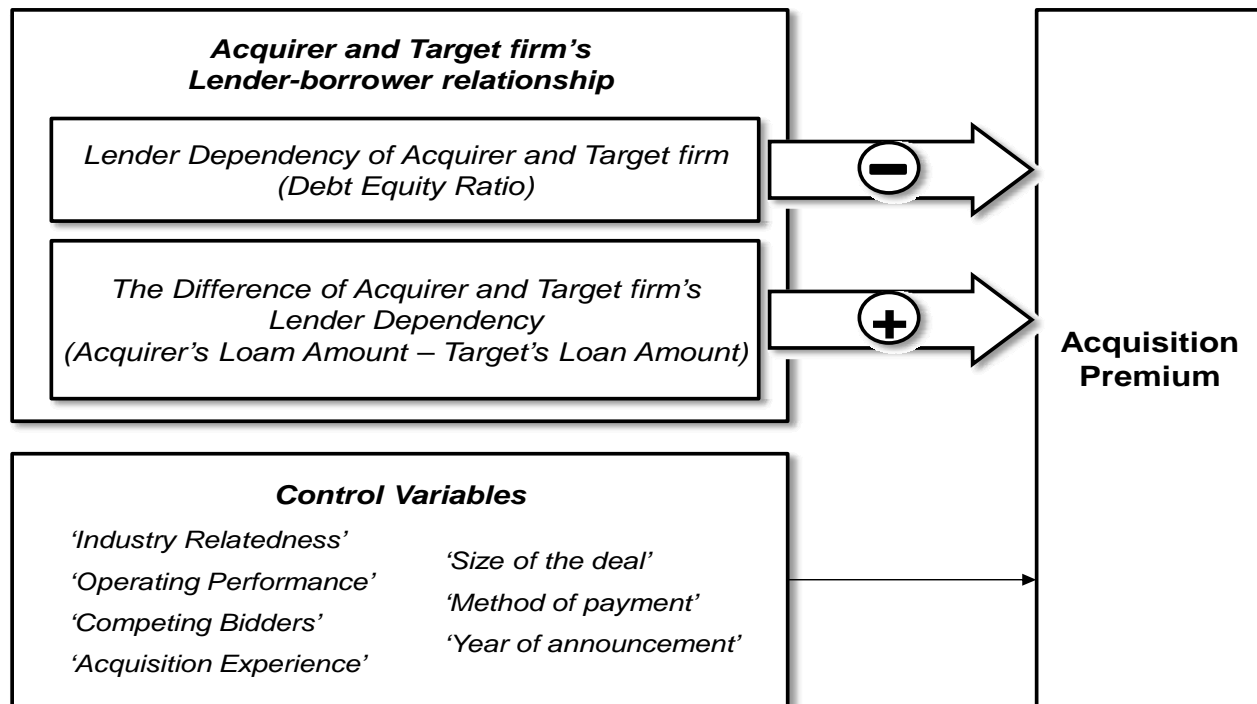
Acquirer and Target firm's Lender-borrower relationship

Lender Dependency of Acquirer and Target firm (Debt Equity Ratio)

−

The Difference of Acquirer and Target firm's Lender Dependency (Acquirer's Loam Amount – Target's Loan Amount)

+

Acquisition Premium

Control Variables

'Industry Relatedness'
'Operating Performance'
'Competing Bidders'
'Acquisition Experience'

'Size of the deal'
'Method of payment'
'Year of announcement'